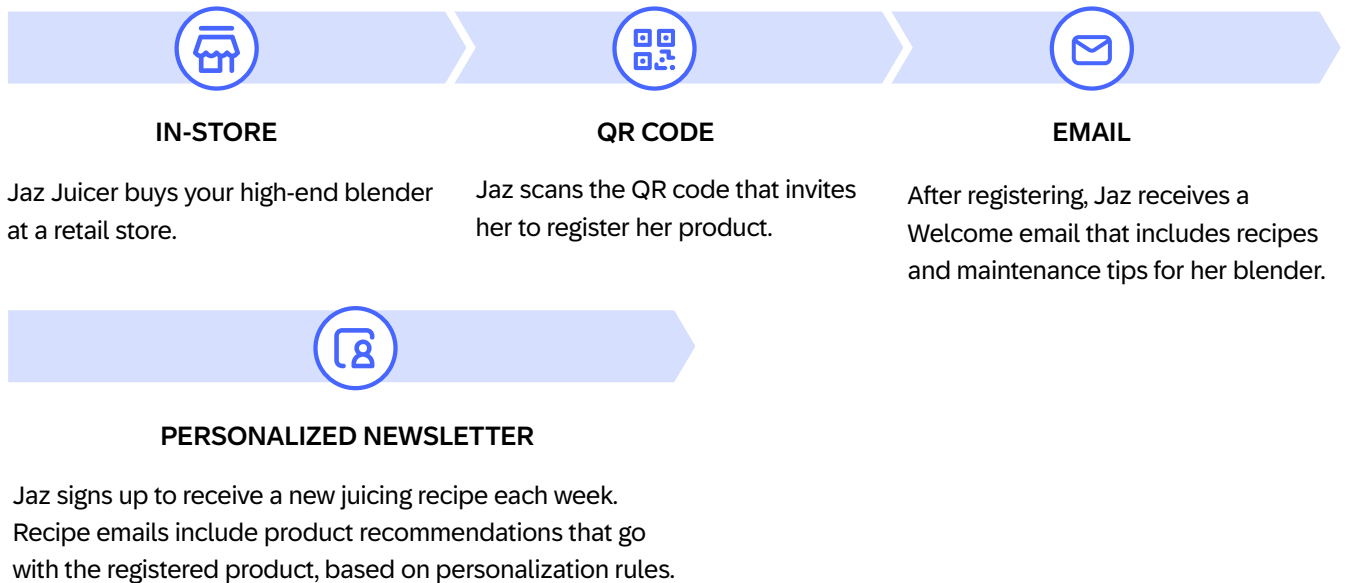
IN-STORE

Jaz Juicer buys your high-end blender at a retail store.

QR CODE

Jaz scans the QR code that invites her to register her product.

EMAIL

After registering, Jaz receives a Welcome email that includes recipes and maintenance tips for her blender.

PERSONALIZED NEWSLETTER

Jaz signs up to receive a new juicing recipe each week. Recipe emails include product recommendations that go with the registered product, based on personalization rules.